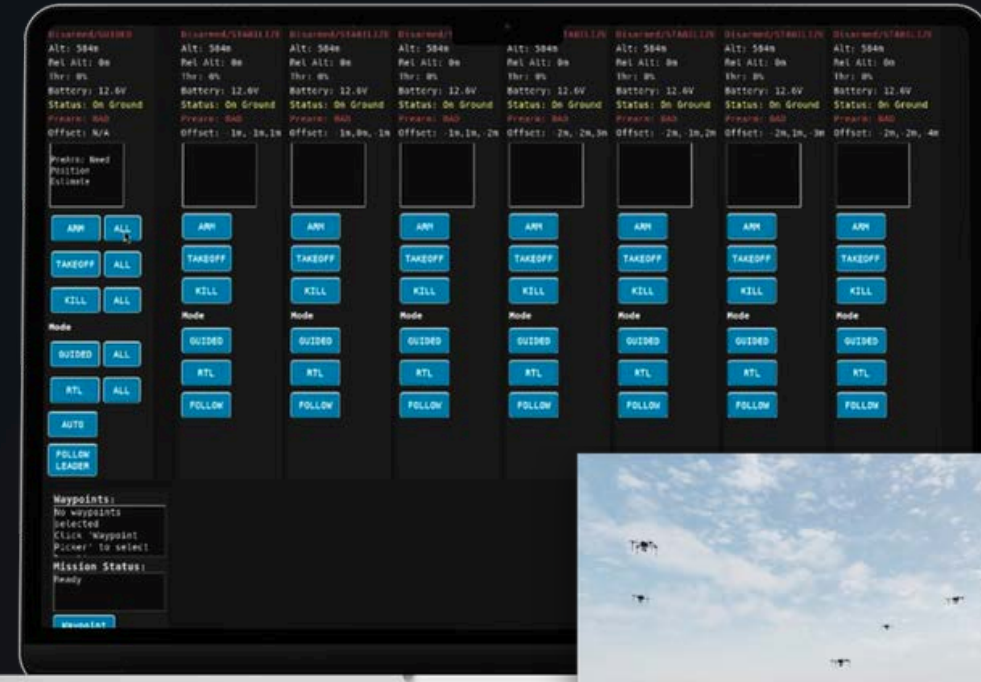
Disarmed/GUIDED
Alt: 584m
Rel Alt: 0m
Thr: 0%
Battery: 12.6V
Status: On Ground
Prearm: BAD
Offset: N/A

PreArm: Need Position Estimate

ARM ALL
TAKEOFF ALL
KILL ALL
Mode
GUIDED ALL
RTL ALL
AUTO
FOLLOW LEADER

Disarmed/STABILIZE
Alt: 584m
Rel Alt: 0m
Thr: 0%
Battery: 12.6V
Status: On Ground
Prearm: BAD
Offset: -1m,1m,1m

ARM
TAKEOFF
KILL
Mode
GUIDED
RTL
FOLLOW

Disarmed/STABILIZE
Alt: 584m
Rel Alt: 0m
Thr: 0%
Battery: 12.6V
Status: On Ground
Prearm: BAD
Offset: -1m,0m,-1m

ARM
TAKEOFF
KILL
Mode
GUIDED
RTL
FOLLOW

Disarmed/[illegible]
Alt: 584m
Rel Alt: 0m
Thr: 0%
Battery: 12.6V
Status: On Ground
Prearm: BAD
Offset: -1m,1m,-2m

ARM
TAKEOFF
KILL
Mode
GUIDED
RTL
FOLLOW

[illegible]ABILIZE
Alt: 584m
Rel Alt: 0m
Thr: 0%
Battery: 12.6V
Status: On Ground
Prearm: BAD
Offset: -2m,-2m,3m

ARM
TAKEOFF
KILL
Mode
GUIDED
RTL
FOLLOW

Disarmed/STABILIZE
Alt: 584m
Rel Alt: 0m
Thr: 0%
Battery: 12.6V
Status: On Ground
Prearm: BAD
Offset: -2m,-1m,2m

ARM
TAKEOFF
KILL
Mode
GUIDED
RTL
FOLLOW

Disarmed/STABILIZE
Alt: 584m
Rel Alt: 0m
Thr: 0%
Battery: 12.6V
Status: On Ground
Prearm: BAD
Offset: -2m,1m,-3m

ARM
TAKEOFF
KILL
Mode
GUIDED
RTL
FOLLOW

Disarmed/STABILIZE
Alt: 584m
Rel Alt: 0m
Thr: 0%
Battery: 12.6V
Status: On Ground
Prearm: BAD
Offset: -2m,-2m,-4m

ARM
TAKEOFF
KILL
Mode
GUIDED
RTL
FOLLOW

Waypoints:
No waypoints selected
Click 'Waypoint Picker' to select

Mission Status:
Ready

Waypoint